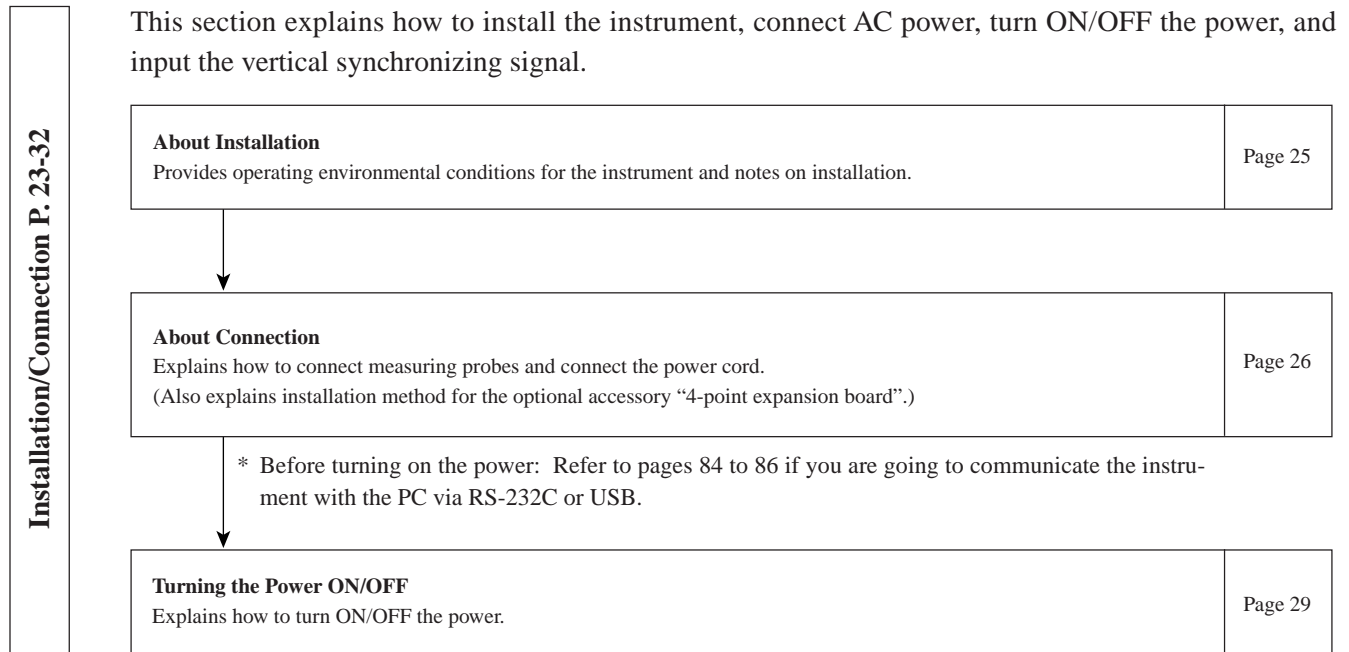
Installation/Connection P. 23-32

This section explains how to install the instrument, connect AC power, turn ON/OFF the power, and input the vertical synchronizing signal.

About Installation
Provides operating environmental conditions for the instrument and notes on installation.

Page 25

About Connection
Explains how to connect measuring probes and connect the power cord.
(Also explains installation method for the optional accessory "4-point expansion board".)

Page 26

* Before turning on the power: Refer to pages 84 to 86 if you are going to communicate the instrument with the PC via RS-232C or USB.

Turning the Power ON/OFF
Explains how to turn ON/OFF the power.

Page 29